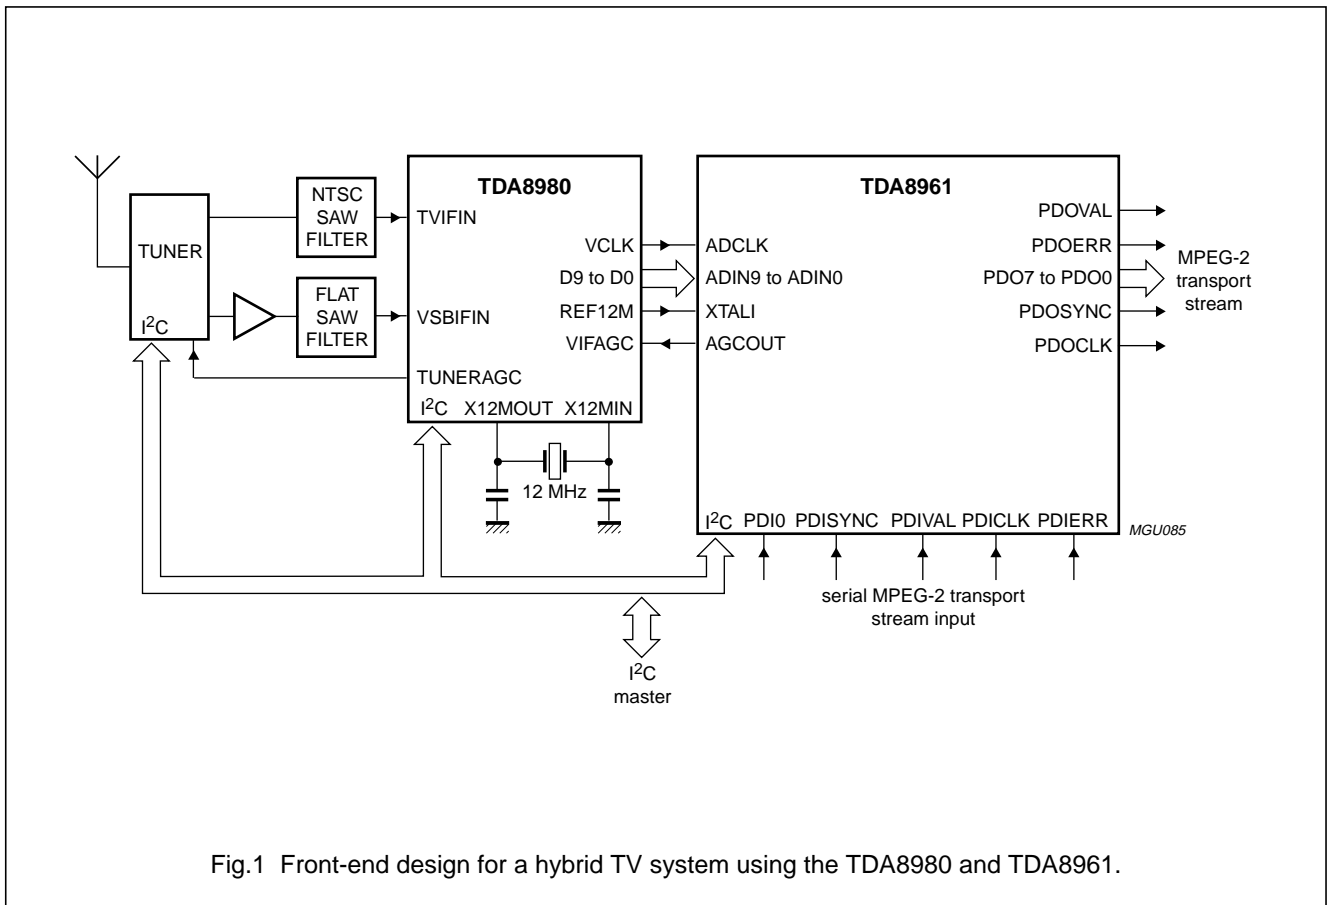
TUNER

$I^2C$

NTSC SAW FILTER

FLAT SAW FILTER

TDA8980

TVIFIN

VSBIFIN

TUNERAGC

VCLK

D9 to D0

REF12M

VIFAGC

$I^2C$ X12MOUT X12MIN

12 MHz

TDA8961

ADCLK

ADIN9 to ADIN0

XTALI

AGCOUT

PDOVAL

PDOERR

PDO7 to PDO0

PDOSYNC

PDOCLK

MPEG-2 transport stream

$I^2C$ PDI0 PDISYNC PDIVAL PDICLK PDIERR

MGU085

serial MPEG-2 transport stream input

$I^2C$ master

Fig.1 Front-end design for a hybrid TV system using the TDA8980 and TDA8961.